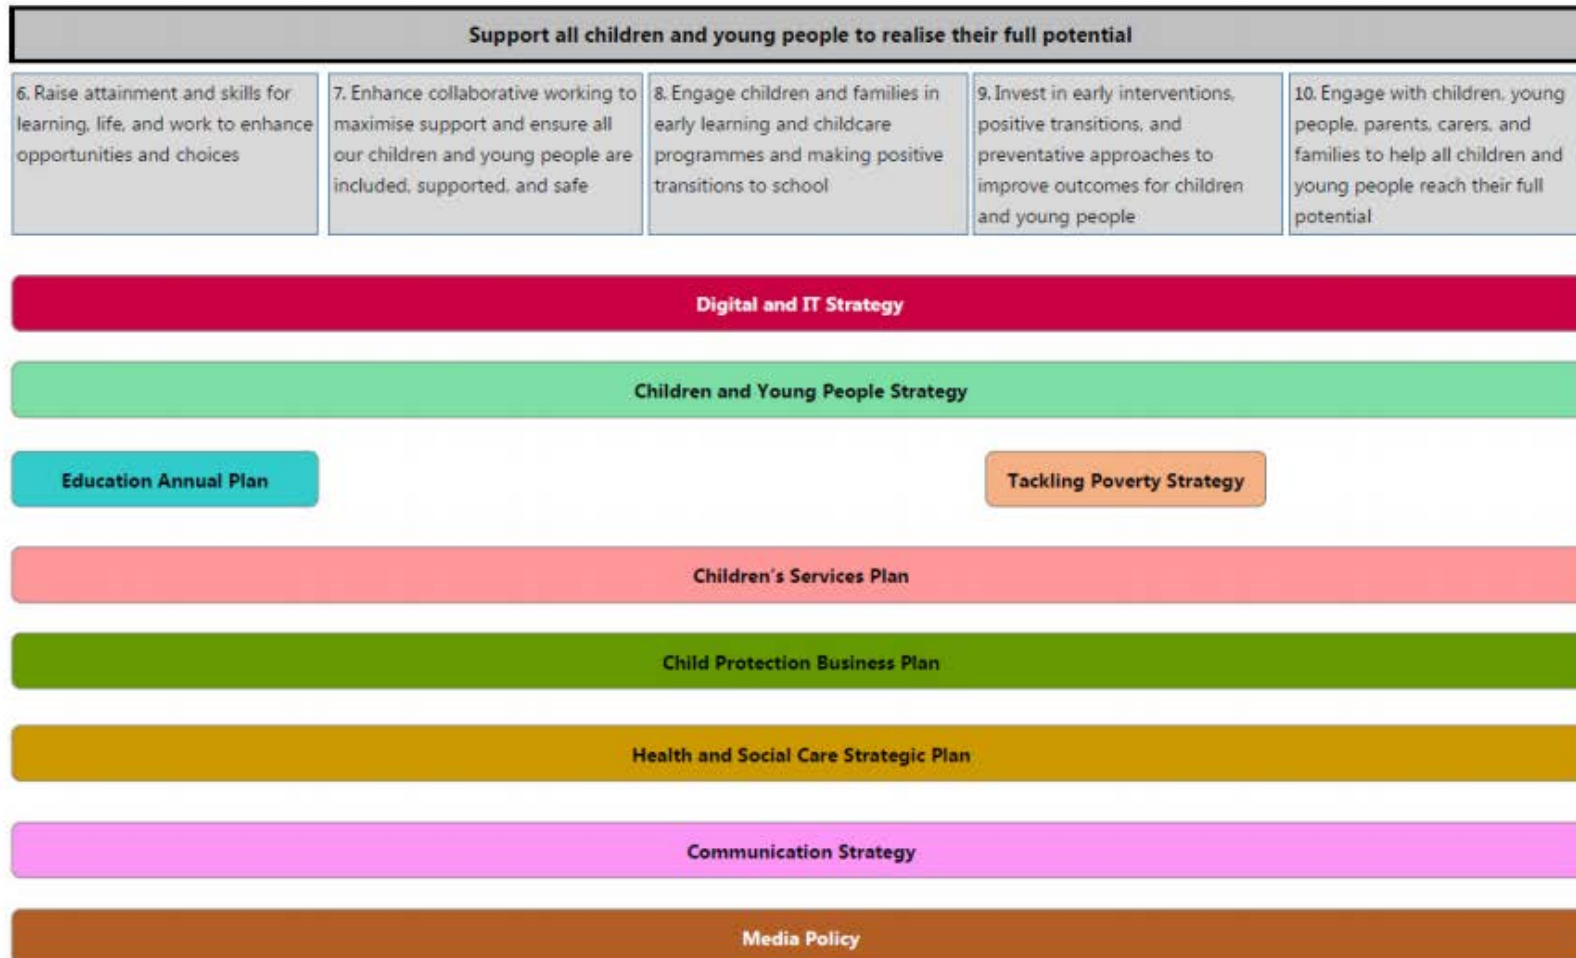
Support all children and young people to realise their full potential

6. Raise attainment and skills for learning, life, and work to enhance opportunities and choices

7. Enhance collaborative working to maximise support and ensure all our children and young people are included, supported, and safe

8. Engage children and families in early learning and childcare programmes and making positive transitions to school

9. Invest in early interventions, positive transitions, and preventative approaches to improve outcomes for children and young people

10. Engage with children, young people, parents, carers, and families to help all children and young people reach their full potential

Digital and IT Strategy

Children and Young People Strategy

Education Annual Plan

Tackling Poverty Strategy

Children's Services Plan

Child Protection Business Plan

Health and Social Care Strategic Plan

Communication Strategy

Media Policy